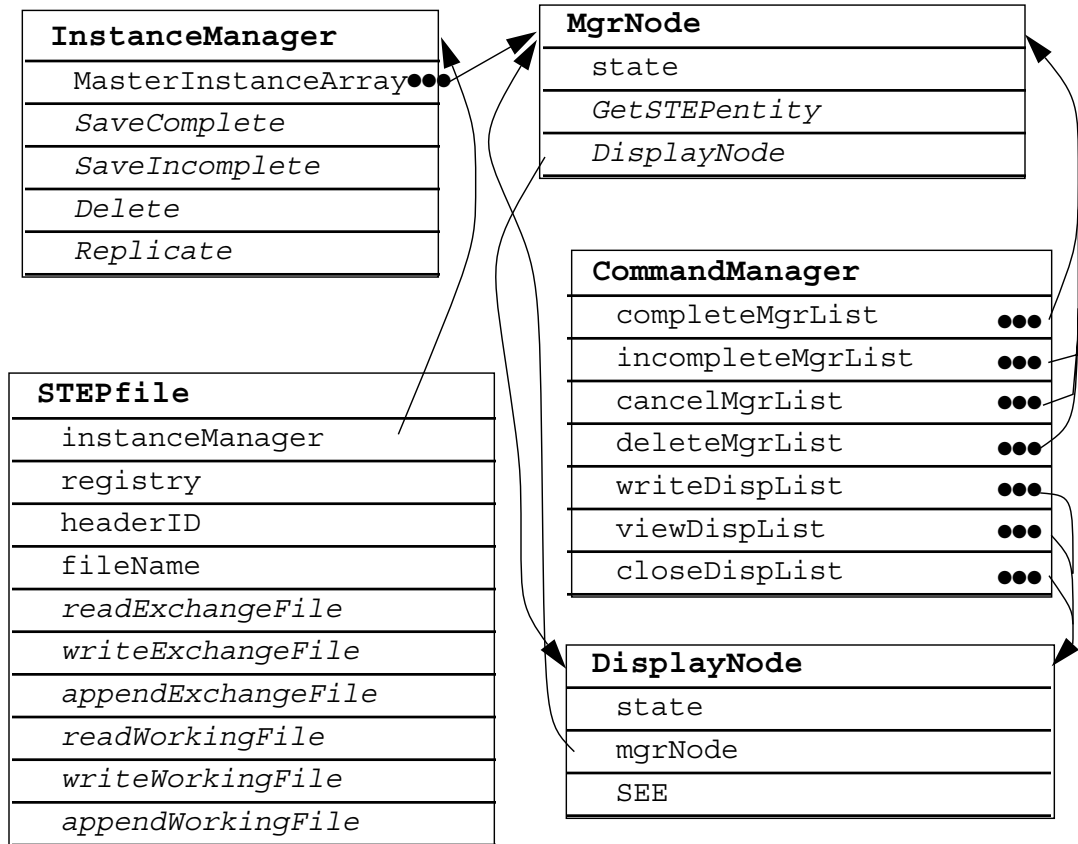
InstanceManager
MasterInstanceArray●●
SaveComplete
SaveIncomplete
Delete
Replicate

MgrNode
state
GetSTEPentity
DisplayNode

CommandManager
completeMgrList ●●●
incompleteMgrList ●●●
cancelMgrList ●●●
deleteMgrList ●●●
writeDispList ●●●
viewDispList ●●●
closeDispList ●●●

STEPfile
instanceManager
registry
headerID
fileName
readExchangeFile
writeExchangeFile
appendExchangeFile
readWorkingFile
writeWorkingFile
appendWorkingFile

DisplayNode
state
mgrNode
SEE